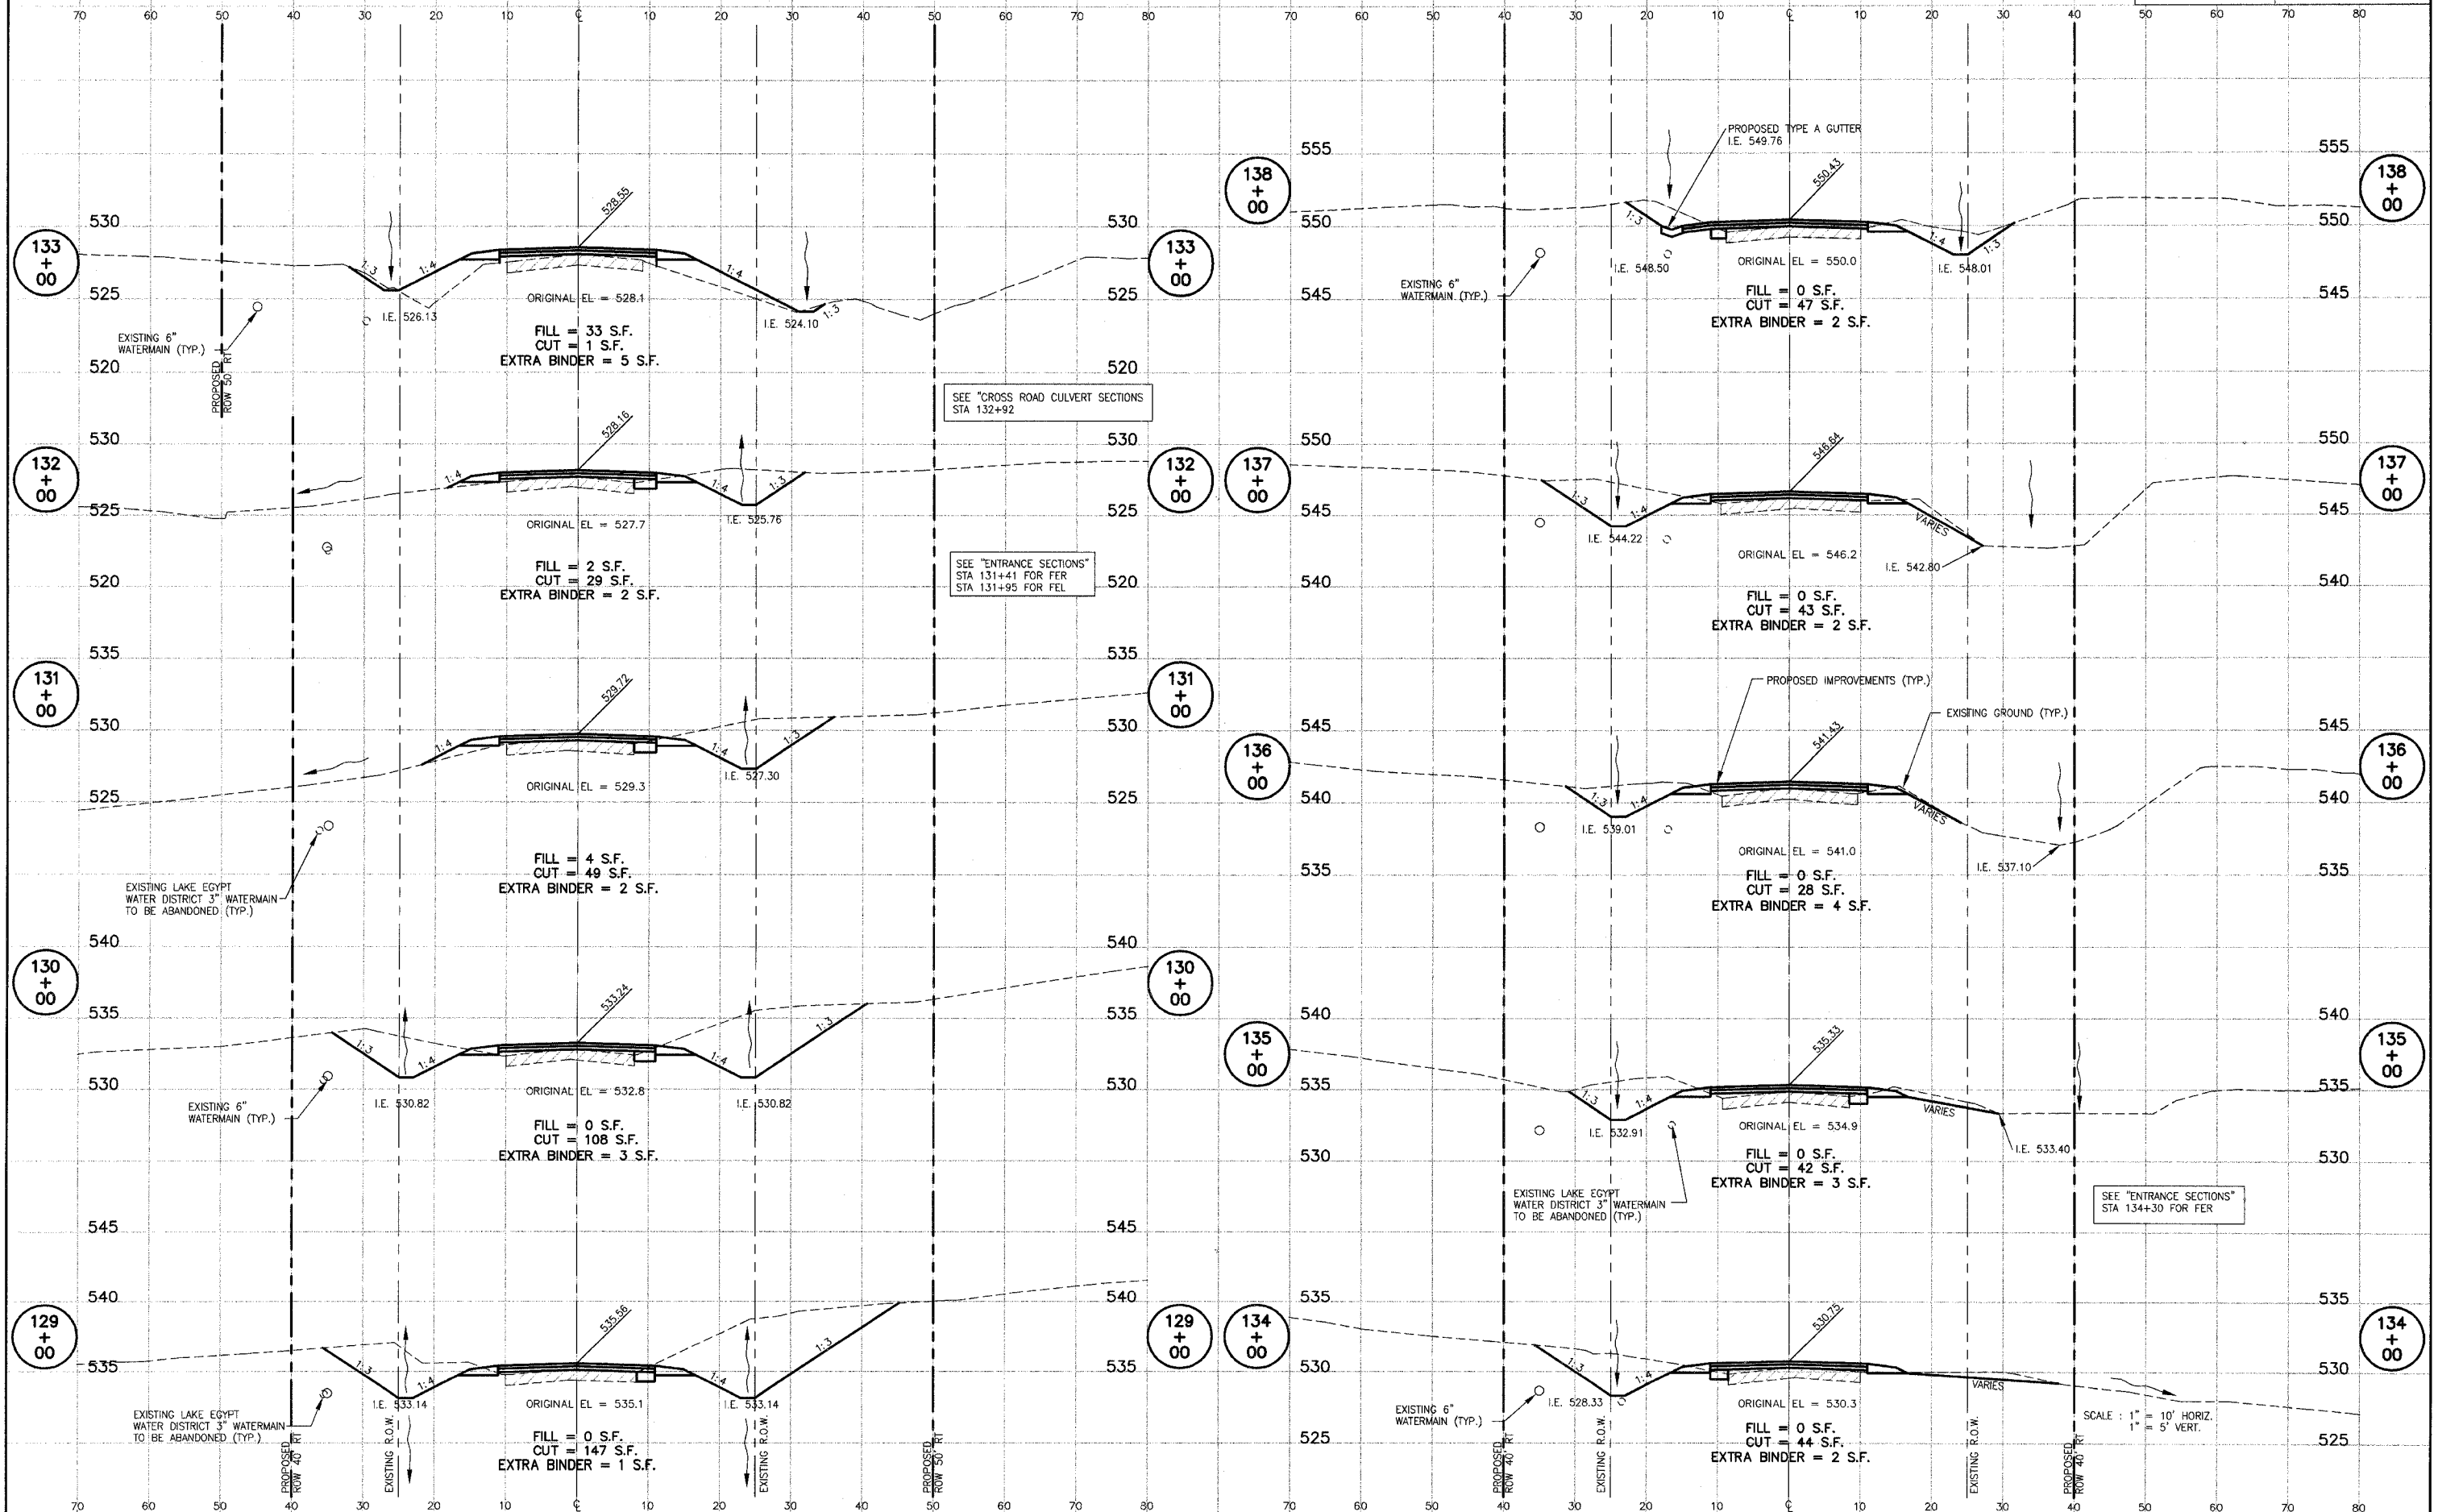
70 60 50 40 30 20 10 ℄ 10 20 30 40 50 60 70 80

70 60 50 40 30 20 10 ℄ 10 20 30 40 50 60 70 80

133 + 00

530
525
520

528.55
1:3
1:4
1:4
1:3
I.E. 526.13
I.E. 524.10
ORIGINAL EL = 528.1
FILL = 33 S.F.
CUT = 1 S.F.
EXTRA BINDER = 5 S.F.

EXISTING 6" WATERMAIN (TYP.)
PROPOSED ROW 50' RT

530
525
520

133 + 00

SEE "CROSS ROAD CULVERT SECTIONS STA 132+92

132 + 00

530
525
520

528.16
1:4
1:4
1:3
I.E. 525.76
ORIGINAL EL = 527.7
FILL = 2 S.F.
CUT = 29 S.F.
EXTRA BINDER = 2 S.F.

SEE "ENTRANCE SECTIONS" STA 131+41 FOR FER STA 131+95 FOR FEL

530
525
520

132 + 00

131 + 00

535
530
525

529.72
1:4
1:4
1:3
I.E. 527.30
ORIGINAL EL = 529.3
FILL = 4 S.F.
CUT = 49 S.F.
EXTRA BINDER = 2 S.F.

EXISTING LAKE EGYPT WATER DISTRICT 3" WATERMAIN TO BE ABANDONED (TYP.)

535
530
525

131 + 00

130 + 00

540
535
530

533.24
1:3
1:4
1:4
1:3
I.E. 530.82
I.E. 530.82
ORIGINAL EL = 532.8
FILL = 0 S.F.
CUT = 108 S.F.
EXTRA BINDER = 3 S.F.

EXISTING 6" WATERMAIN (TYP.)

540
535
530

130 + 00

129 + 00

545
540
535

535.56
1:3
1:4
1:4
1:3
I.E. 533.14
I.E. 533.14
ORIGINAL EL = 535.1
FILL = 0 S.F.
CUT = 147 S.F.
EXTRA BINDER = 1 S.F.

EXISTING LAKE EGYPT WATER DISTRICT 3" WATERMAIN TO BE ABANDONED (TYP.)
PROPOSED ROW 40' RT
EXISTING R.O.W.
EXISTING R.O.W.
PROPOSED ROW 50' RT

545
540
535

129 + 00

138 + 00

555
550
545

PROPOSED TYPE A GUTTER I.E. 549.76
550.43
1:3
1:4
1:3
I.E. 548.50
I.E. 548.01
ORIGINAL EL = 550.0
FILL = 0 S.F.
CUT = 47 S.F.
EXTRA BINDER = 2 S.F.
EXISTING 6" WATERMAIN (TYP.)

555
550
545

138 + 00

137 + 00

550
545
540

546.64
1:3
1:4
VARIES
I.E. 544.22
I.E. 542.80
ORIGINAL EL = 546.2
FILL = 0 S.F.
CUT = 43 S.F.
EXTRA BINDER = 2 S.F.

550
545
540

137 + 00

136 + 00

545
540
535

PROPOSED IMPROVEMENTS (TYP.)
EXISTING GROUND (TYP.)
541.43
1:3
1:4
VARIES
I.E. 539.01
I.E. 537.10
ORIGINAL EL = 541.0
FILL = 0 S.F.
CUT = 28 S.F.
EXTRA BINDER = 4 S.F.

545
540
535

136 + 00

135 + 00

540
535
530

535.33
1:3
1:4
VARIES
I.E. 532.91
I.E. 533.40
ORIGINAL EL = 534.9
FILL = 0 S.F.
CUT = 42 S.F.
EXTRA BINDER = 3 S.F.
EXISTING LAKE EGYPT WATER DISTRICT 3" WATERMAIN TO BE ABANDONED (TYP.)

SEE "ENTRANCE SECTIONS" STA 134+30 FOR FER

540
535
530

135 + 00

134 + 00

535
530
525

530.75
1:3
1:4
VARIES
I.E. 528.33
ORIGINAL EL = 530.3
FILL = 0 S.F.
CUT = 44 S.F.
EXTRA BINDER = 2 S.F.
EXISTING 6" WATERMAIN (TYP.)
PROPOSED ROW 40' RT
EXISTING R.O.W.
EXISTING R.O.W.
PROPOSED ROW 40' RT

SCALE : 1" = 10' HORIZ. 1" = 5' VERT.

535
530
525

134 + 00

70 60 50 40 30 20 10 ℄ 10 20 30 40 50 60 70 80

70 60 50 40 30 20 10 ℄ 10 20 30 40 50 60 70 80